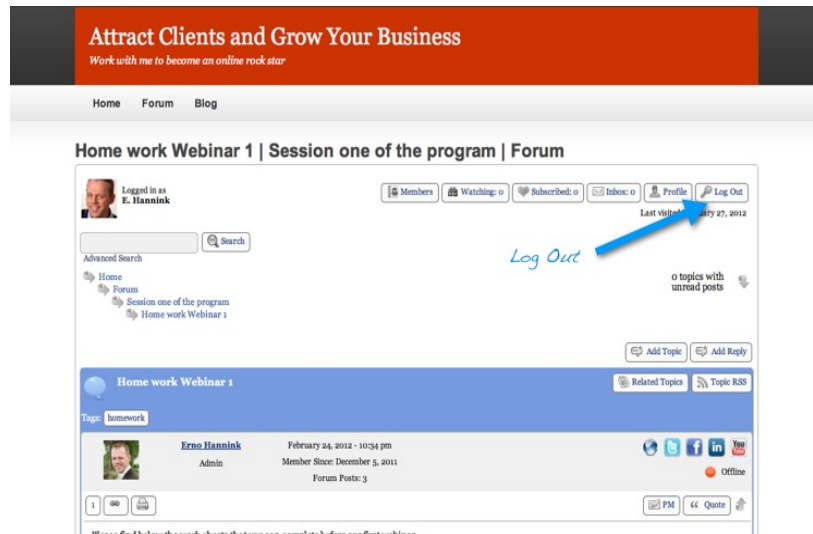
Attract Clients and Grow Your Business

Work with me to become an online rock star

Home Forum Blog

Home work Webinar 1 | Session one of the program | Forum

Logged in as
E. Hannink

Members Watching: 0 Subscribed: 0 Inbox: 0 Profile Log Out

Last visited: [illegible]ary 27, 2012

Search

Advanced Search

Log Out

Home
Forum
Session one of the program
Home work Webinar 1

0 topics with unread posts

Add Topic Add Reply

Home work Webinar 1

Related Topics Topic RSS

Tags: homework

Erno Hannink
Admin

February 24, 2012 - 10:34 pm
Member Since: December 5, 2011
Forum Posts: 3

You Tube

Offline

1

PM Quote

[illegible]